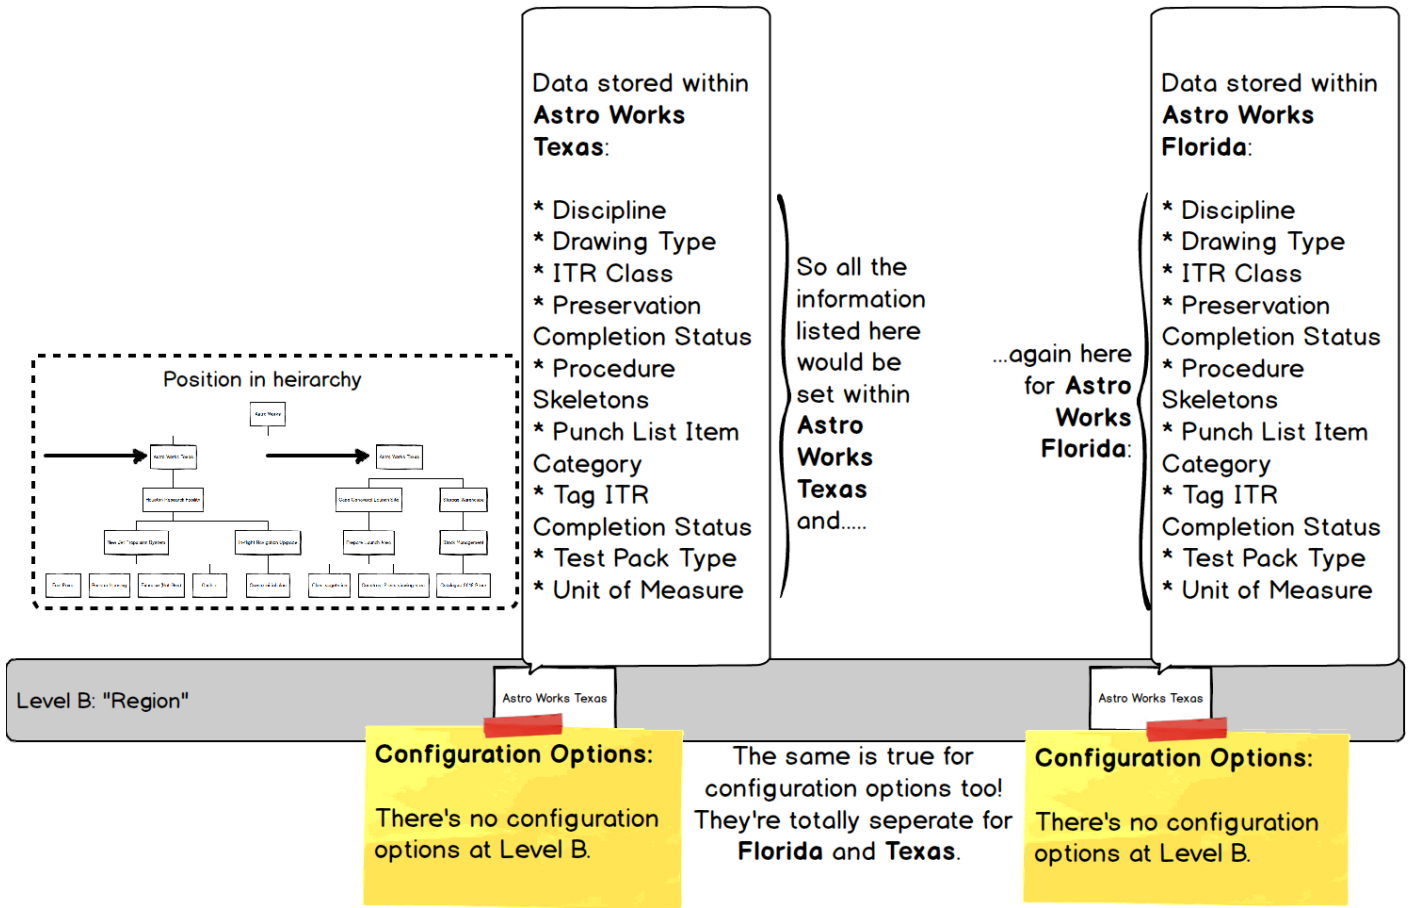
Data stored within **Astro Works Texas**:

* Discipline
* Drawing Type
* ITR Class
* Preservation Completion Status
* Procedure Skeletons
* Punch List Item Category
* Tag ITR Completion Status
* Test Pack Type
* Unit of Measure

So all the information listed here would be set within **Astro Works Texas** and....

...again here for **Astro Works Florida**:

Data stored within **Astro Works Florida**:

* Discipline
* Drawing Type
* ITR Class
* Preservation Completion Status
* Procedure Skeletons
* Punch List Item Category
* Tag ITR Completion Status
* Test Pack Type
* Unit of Measure

Position in heirarchy

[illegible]

Level B: "Region"

Astro Works Texas

Astro Works Texas

**Configuration Options:**

There's no configuration options at Level B.

The same is true for configuration options too! They're totally seperate for **Florida** and **Texas**.

**Configuration Options:**

There's no configuration options at Level B.